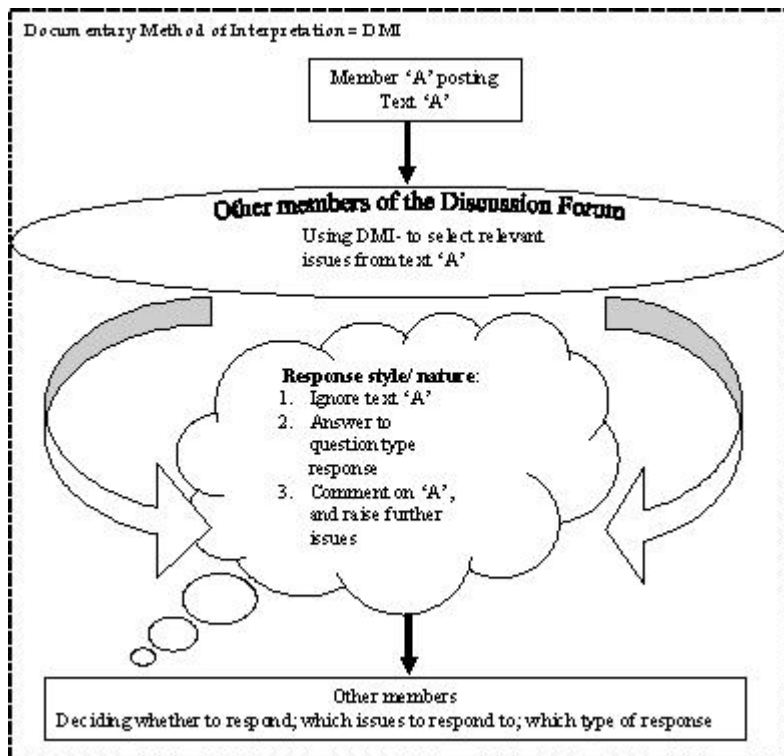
Documentary Method of Interpretation = DMI

Member 'A' posting Text 'A'

Other members of the Discussion Forum

Using DMI- to select relevant issues from text 'A'

Response style/ nature:
1. Ignore text 'A'
2. Answer to question type response
3. Comment on 'A', and raise further issues

Other members
Deciding whether to respond; which issues to respond to; which type of response